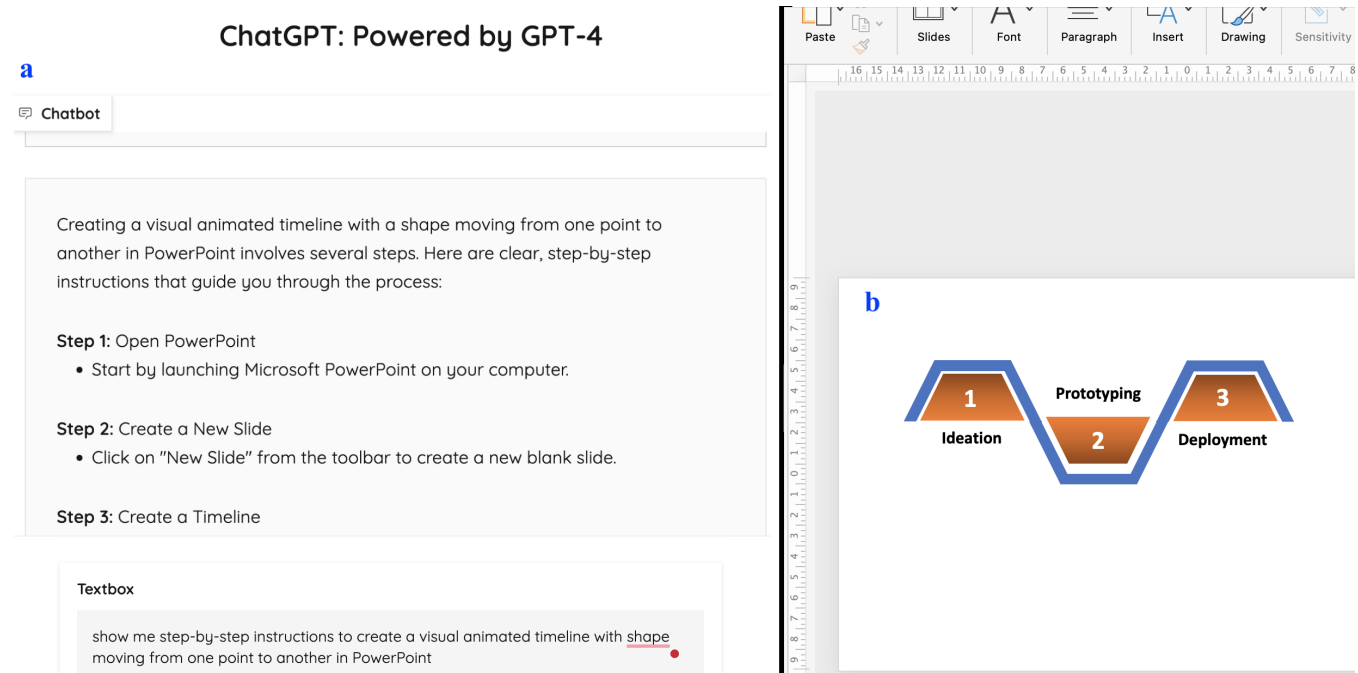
ChatGPT: Powered by GPT-4

a

Chatbot

Creating a visual animated timeline with a shape moving from one point to another in PowerPoint involves several steps. Here are clear, step-by-step instructions that guide you through the process:

**Step 1:** Open PowerPoint
• Start by launching Microsoft PowerPoint on your computer.

**Step 2:** Create a New Slide
• Click on "New Slide" from the toolbar to create a new blank slide.

**Step 3:** Create a Timeline

Textbox

show me step-by-step instructions to create a visual animated timeline with shape moving from one point to another in PowerPoint

Paste Slides Font Paragraph Insert Drawing Sensitivity

16 15 14 13 12 11 10 9 8 7 6 5 4 3 2 1 0 1 2 3 4 5 6 7 8

b

1
Ideation
Prototyping
2
3
Deployment